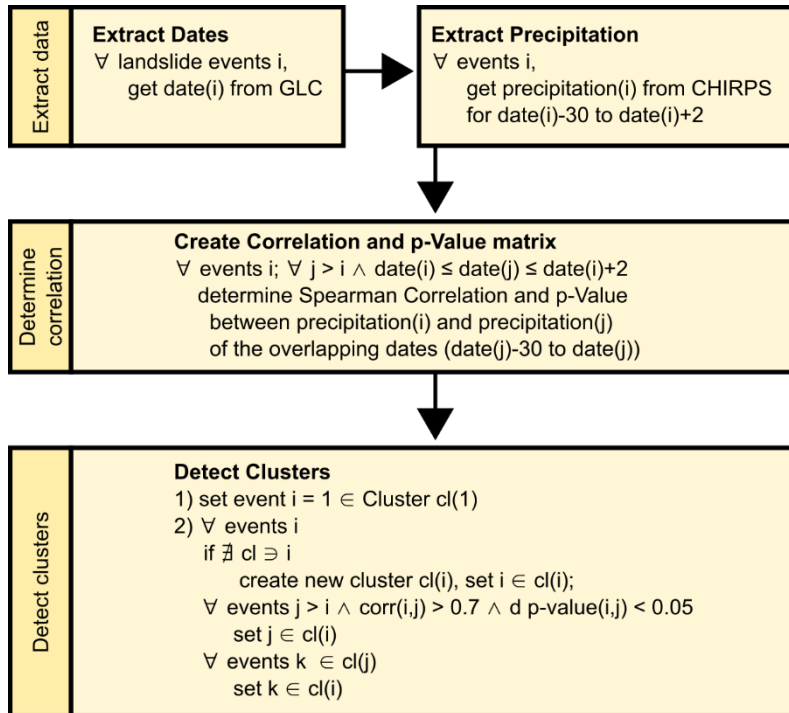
Extract data

**Extract Dates**
$\forall$ landslide events i, get date(i) from GLC

**Extract Precipitation**
$\forall$ events i, get precipitation(i) from CHIRPS for date(i)-30 to date(i)+2

Determine correlation

**Create Correlation and p-Value matrix**
$\forall$ events i; $\forall$ j > i $\wedge$ date(i) $\leq$ date(j) $\leq$ date(i)+2 determine Spearman Correlation and p-Value between precipitation(i) and precipitation(j) of the overlapping dates (date(j)-30 to date(j))

Detect clusters

**Detect Clusters**
1) set event i = 1 $\in$ Cluster cl(1)
2) $\forall$ events i
if $\nexists$ cl $\ni$ i
create new cluster cl(i), set i $\in$ cl(i);
$\forall$ events j > i $\wedge$ corr(i,j) > 0.7 $\wedge$ d p-value(i,j) < 0.05
set j $\in$ cl(i)
$\forall$ events k $\in$ cl(j)
set k $\in$ cl(i)